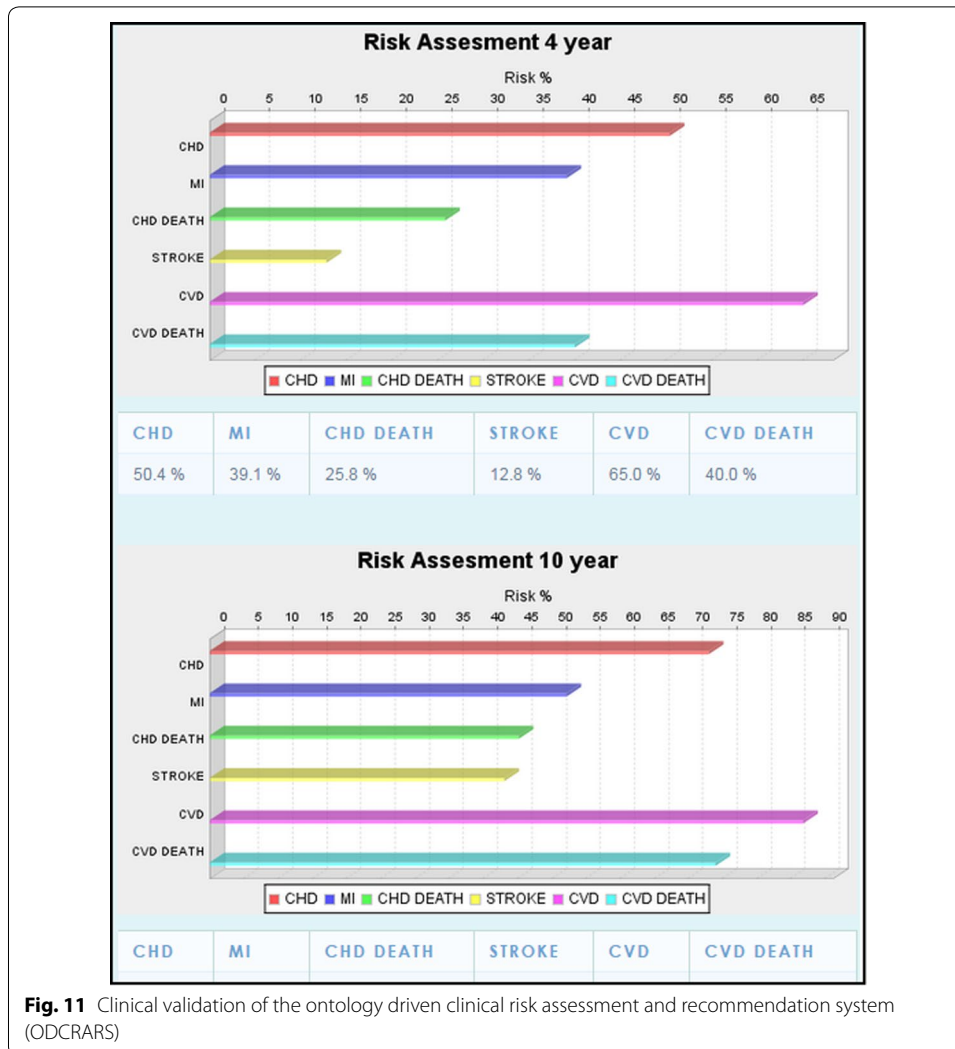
Risk Assesment 4 year

Risk %

0 5 10 15 20 25 30 35 40 45 50 55 60 65

CHD
MI
CHD DEATH
STROKE
CVD
CVD DEATH

CHD MI CHD DEATH STROKE CVD CVD DEATH

| CHD | MI | CHD DEATH | STROKE | CVD | CVD DEATH |
|---|---|---|---|---|---|
| 50.4 % | 39.1 % | 25.8 % | 12.8 % | 65.0 % | 40.0 % |

Risk Assesment 10 year

Risk %

0 5 10 15 20 25 30 35 40 45 50 55 60 65 70 75 80 85 90

CHD
MI
CHD DEATH
STROKE
CVD
CVD DEATH

CHD MI CHD DEATH STROKE CVD CVD DEATH

| CHD | MI | CHD DEATH | STROKE | CVD | CVD DEATH |
|---|---|---|---|---|---|

**Fig. 11** Clinical validation of the ontology driven clinical risk assessment and recommendation system (ODCRARS)